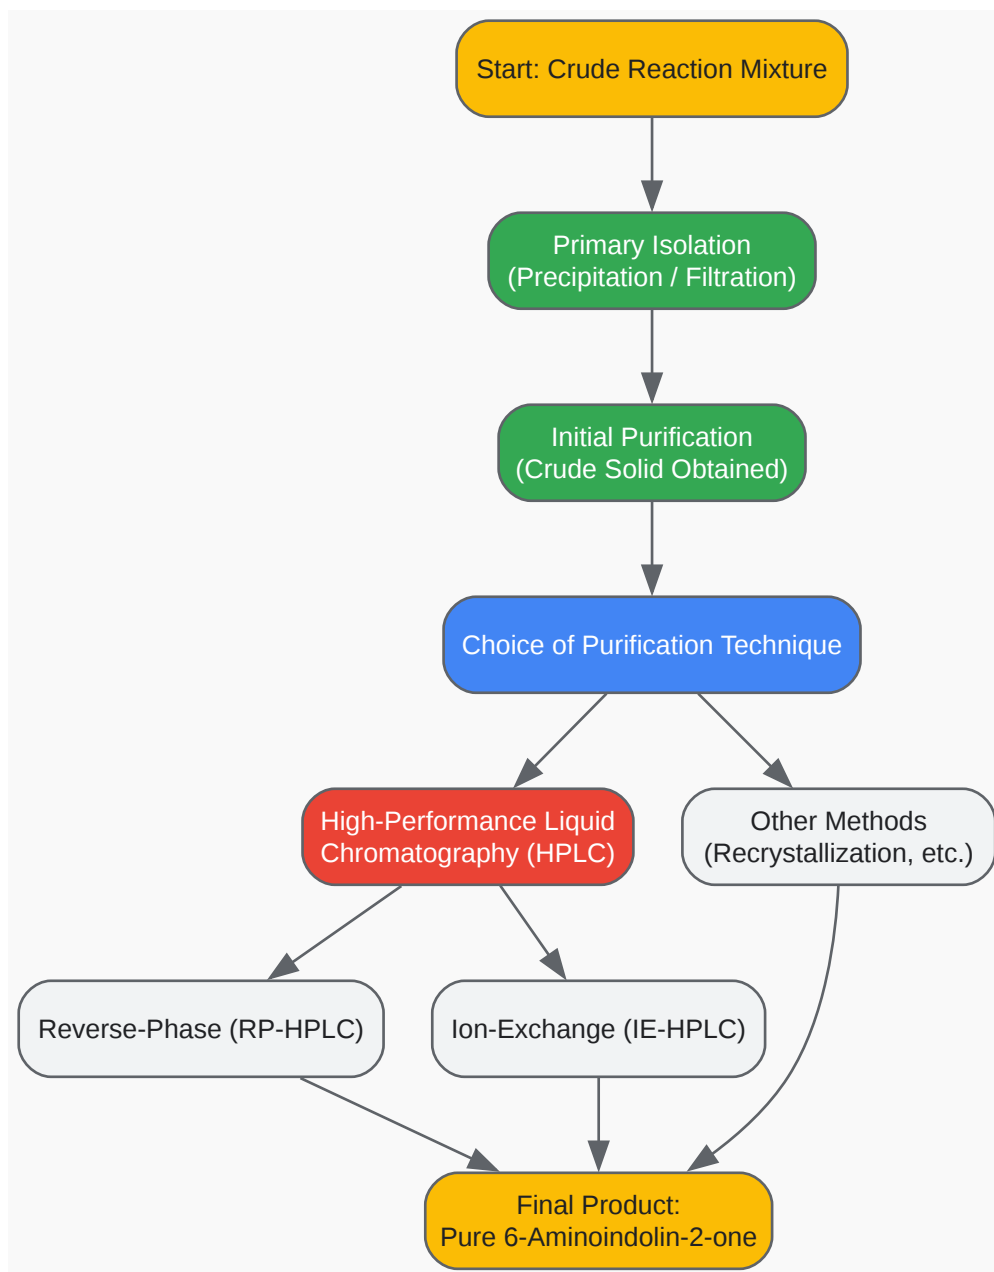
Start: Crude Reaction Mixture

Primary Isolation
(Precipitation / Filtration)

Initial Purification
(Crude Solid Obtained)

Choice of Purification Technique

High-Performance Liquid Chromatography (HPLC)

Other Methods
(Recrystallization, etc.)

Reverse-Phase (RP-HPLC)

Ion-Exchange (IE-HPLC)

Final Product:
Pure 6-Aminoindolin-2-one